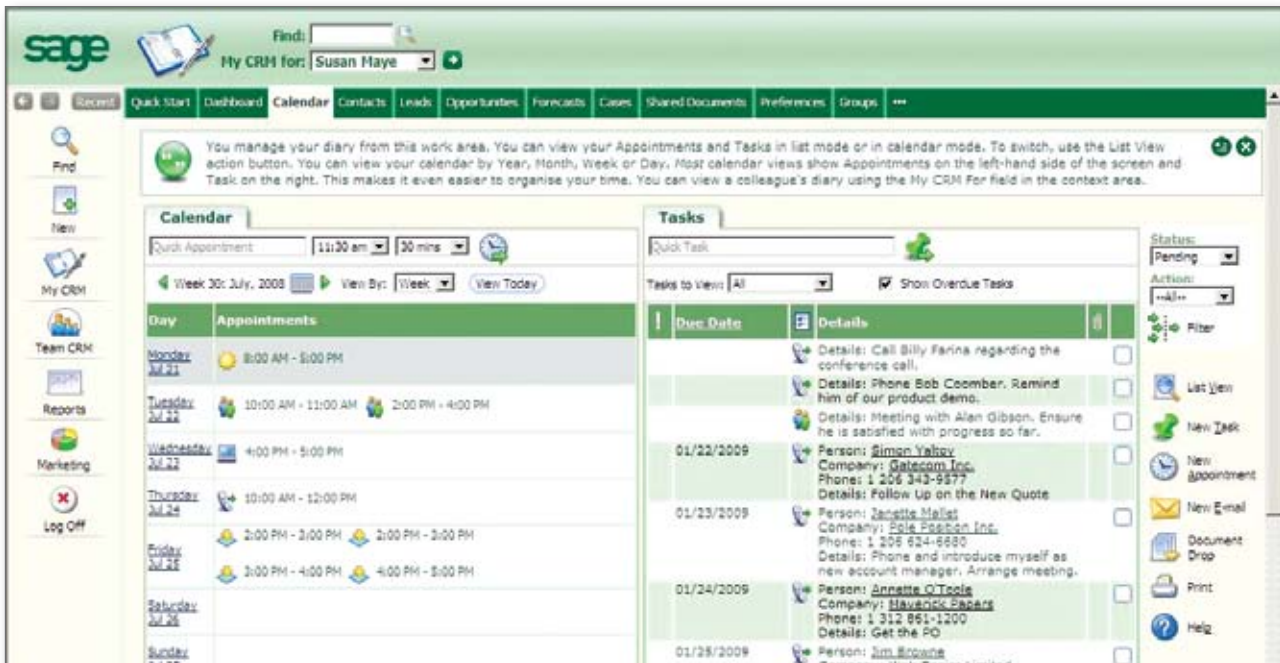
sage

Find:

My CRM for: Susan Maye

Recent | Quick Start | Dashboard | Calendar | Contacts | Leads | Opportunities | Forecasts | Cases | Shared Documents | Preferences | Groups | •••

Find

New

My CRM

Team CRM

Reports

Marketing

Log Off

You manage your diary from this work area. You can view your Appointments and Tasks in list mode or in calendar mode. To switch, use the List View action button. You can view your calendar by Year, Month, Week or Day. Most calendar views show Appointments on the left-hand side of the screen and Task on the right. This makes it even easier to organise your time. You can view a colleague's diary using the My CRM For field in the context area.

Calendar

Quick Appointment | 11:30 am | 30 mins

Week 30: July, 2008 | View By: Week | View Today

| Day | Appointments |
|---|---|
| Monday Jul 21 | 8:00 AM - 5:00 PM |
| Tuesday Jul 22 | 10:00 AM - 11:00 AM 2:00 PM - 4:00 PM |
| Wednesday Jul 23 | 4:00 PM - 5:00 PM |
| Thursday Jul 24 | 10:00 AM - 12:00 PM |
| Friday Jul 25 | 2:00 PM - 3:00 PM 2:00 PM - 3:00 PM 3:00 PM - 4:00 PM 4:00 PM - 5:00 PM |
| Saturday Jul 26 | |
| Sunday | |

Tasks

Quick Task

Tasks to View: All | Show Overdue Tasks

| ! | Due Date | Details |
|---|---|---|
| | | Details: Call Billy Farina regarding the conference call. |
| | | Details: Phone Bob Coomber. Remind him of our product demo. |
| | | Details: Meeting with Alan Gibson. Ensure he is satisfied with progress so far. |
| | 01/22/2009 | Person: Simon Yalroy Company: Gatecom Inc. Phone: 1 206 343-9877 Details: Follow Up on the New Quote |
| | 01/23/2009 | Person: Janette Mallet Company: Pole Position Inc. Phone: 1 208 624-6680 Details: Phone and introduce myself as new account manager. Arrange meeting. |
| | 01/24/2009 | Person: Annette O'Toole Company: Maverick Papers Phone: 1 312 861-1200 Details: Get the PO |
| | 01/25/2009 | Person: Jim Browne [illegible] |

Status: Pending

Action: --All--

Filter

List View

New Task

New Appointment

New E-mail

Document Drop

Print

Help